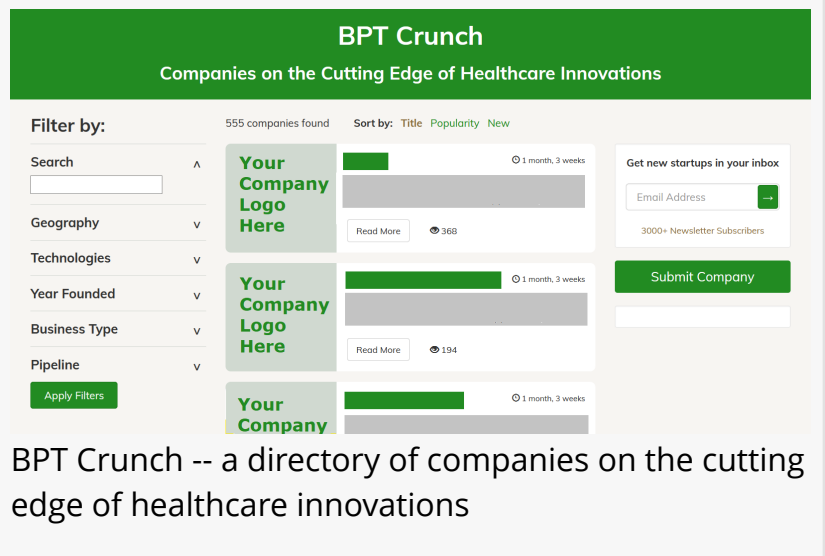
BPT Crunch

Companies on the Cutting Edge of Healthcare Innovations

Filter by:

Search ^

Geography v

Technologies v

Year Founded v

Business Type v

Pipeline v

Apply Filters

555 companies found

Sort by: Title Popularity New

Your Company Logo Here

1 month, 3 weeks

Read More

368

Your Company Logo Here

1 month, 3 weeks

Read More

194

Your Company

1 month, 3 weeks

Get new startups in your inbox

Email Address

→

3000+ Newsletter Subscribers

Submit Company

BPT Crunch -- a directory of companies on the cutting edge of healthcare innovations